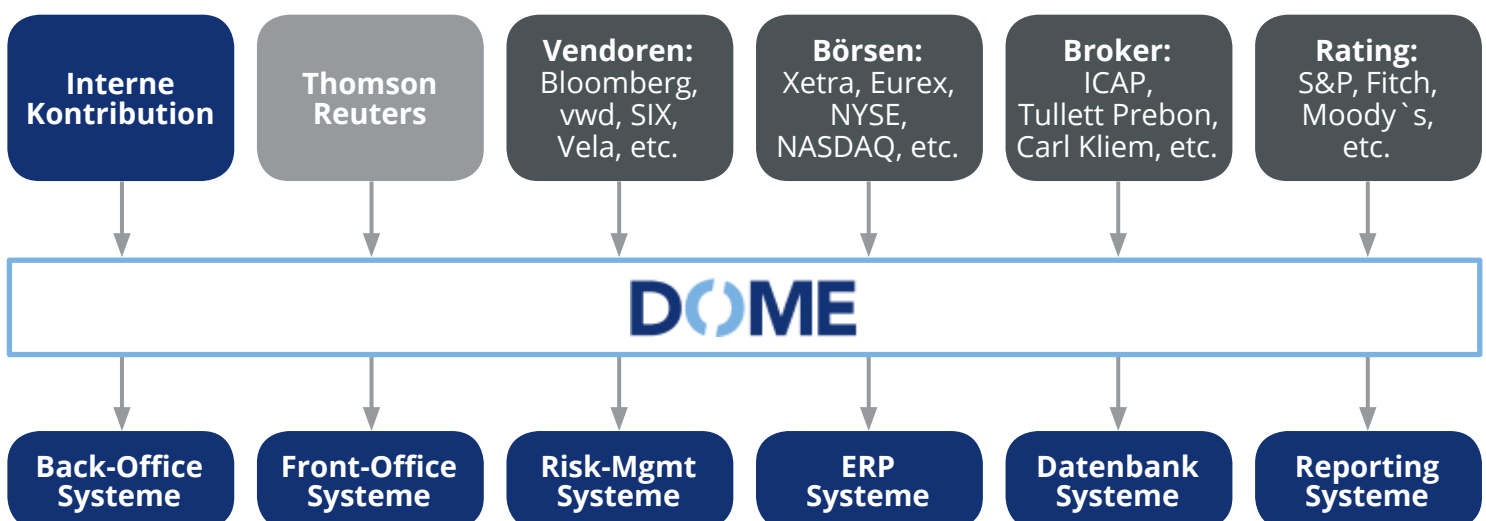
Interne Kontribution

Thomson Reuters

Vendoren:
Bloomberg, vwd, SIX, Vela, etc.

Börsen:
Xetra, Eurex, NYSE, NASDAQ, etc.

Broker:
ICAP, Tullett Prebon, Carl Kliem, etc.

Rating:
S&P, Fitch, Moody`s, etc.

DOME

Back-Office Systeme

Front-Office Systeme

Risk-Mgmt Systeme

ERP Systeme

Datenbank Systeme

Reporting Systeme